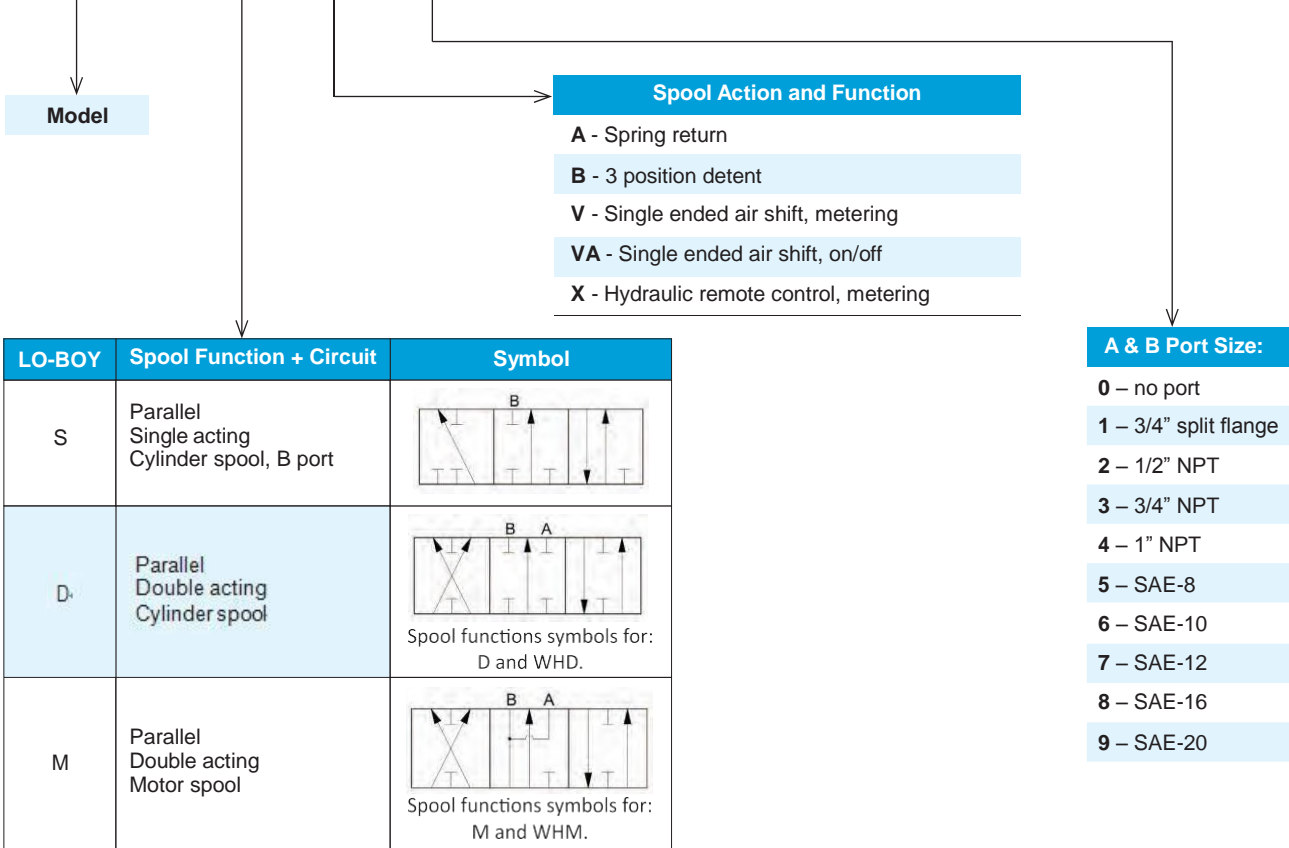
Model

Spool Action and Function

**A** - Spring return

**B** - 3 position detent

**V** - Single ended air shift, metering

**VA** - Single ended air shift, on/off

**X** - Hydraulic remote control, metering

| LO-BOY | Spool Function + Circuit | Symbol |
|---|---|---|
| S | Parallel Single acting Cylinder spool, B port | B |
| D | Parallel Double acting Cylinder spool | B A Spool functions symbols for: D and WHD. |
| M | Parallel Double acting Motor spool | B A Spool functions symbols for: M and WHM. |

A & B Port Size:

**0** – no port

**1** – 3/4" split flange

**2** – 1/2" NPT

**3** – 3/4" NPT

**4** – 1" NPT

**5** – SAE-8

**6** – SAE-10

**7** – SAE-12

**8** – SAE-16

**9** – SAE-20